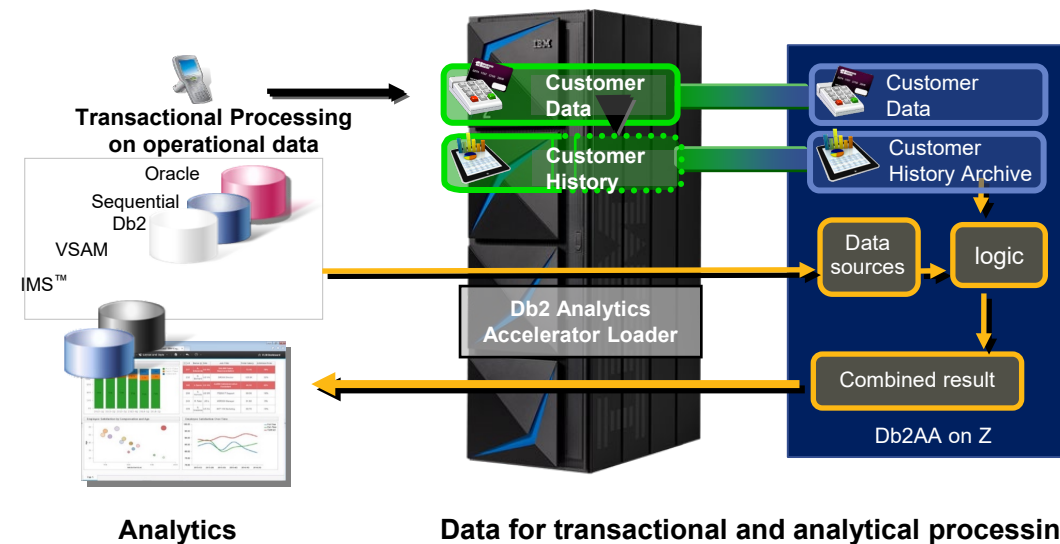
Transactional Processing on operational data

Oracle

Sequential

Db2

VSAM

IMS™

IBM

Customer Data

Customer History

Db2 Analytics Accelerator Loader

Customer Data

Customer History Archive

Data sources

logic

Combined result

Db2AA on Z

Analytics

Data for transactional and analytical processin